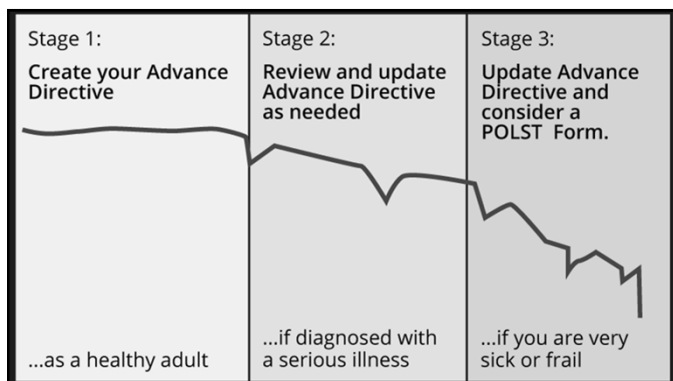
Stage 1:
Create your Advance Directive

...as a healthy adult

Stage 2:
Review and update Advance Directive as needed

...if diagnosed with a serious illness

Stage 3:
Update Advance Directive and consider a POLST Form.

...if you are very sick or frail